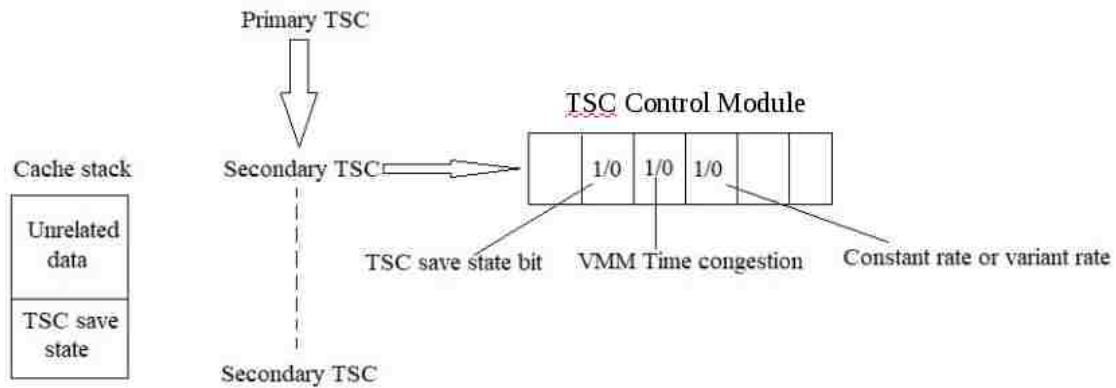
Primary TSC

TSC Control Module

Cache stack

Unrelated data

TSC save state

Secondary TSC

| | 1/0 | 1/0 | 1/0 | | |
|---|---|---|---|---|---|

TSC save state bit

VMM Time congestion

Constant rate or variant rate

Secondary TSC